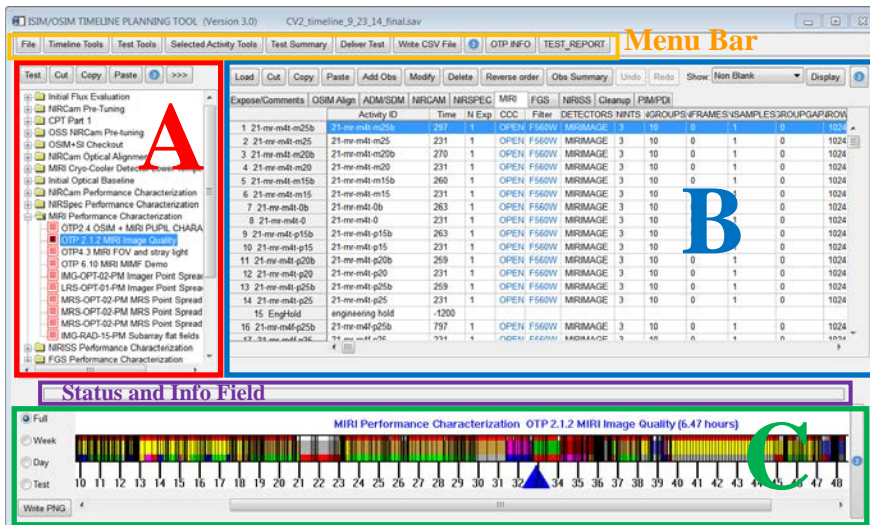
ISIM/OSIM TIMELINE PLANNING TOOL (Version 3.0) CV2_timeline_9_23_14_final.sav

File | Timeline Tools | Test Tools | Selected Activity Tools | Test Summary | Deliver Test | Write CSV File | OTP INFO | TEST_REPORT

Menu Bar

Test | Cut | Copy | Paste | >>>

Initial Flux Evaluation
NIRCam Pre-Tuning
CPT Part 1
OSS NIRCam Pre-tuning
OSIM+SI Checkout
NIRCam Optical Alignment
MIRI Cryo-Cooler Detector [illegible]
Initial Optical Baseline
NIRCam Performance Characterization
NIRSpec Performance Characterization
MIRI Performance Characterization
OTP2.4 OSIM + MIRI PUPIL CHARA
OTP 2.1.2 MIRI Image Quality
OTP4.3 MIRI FOV and stray light
OTP 6.10 MIRI MIMF Demo
IMG-OPT-02-PM Imager Point Spread
LRS-OPT-01-PM Imager Point Spread
MRS-OPT-02-PM MRS Point Spread
MRS-OPT-02-PM MRS Point Spread
MRS-OPT-02-PM MRS Point Spread
IMG-RAD-15-PM Subarray flat fields
NIRISS Performance Characterization
FGS Performance Characterization

A

Load | Cut | Copy | Paste | Add Obs | Modify | Delete | Reverse order | Obs Summary | Undo | Redo | Show: Non Blank | Display

Expose/Comments | OSIM Align | ADM/SDM | NIRCAM | NIRSPEC | MIRI | FGS | NIRISS | Cleanup | PIM/PDI

| | Activity ID | Time | N Exp | CCC | Filter | DETECTORS | NINTS | NGROUPS | NFRAMES | NSAMPLES | GROUPGAP | ROW |
|---|---|---|---|---|---|---|---|---|---|---|---|---|
| 1 | 21-mr-m4t-m25b | 21-mr-m4t-m25b | 297 | 1 | OPEN | F560W | MIRIMAGE | 3 | 10 | 0 | 1 | 0 | 1024 |
| 2 | 21-mr-m4t-m25 | 21-mr-m4t-m25 | 231 | 1 | OPEN | F560W | MIRIMAGE | 3 | 10 | 0 | 1 | 0 | 1024 |
| 3 | 21-mr-m4t-m20b | 21-mr-m4t-m20b | 270 | 1 | OPEN | F560W | MIRIMAGE | 3 | 10 | 0 | 1 | 0 | 1024 |
| 4 | 21-mr-m4t-m20 | 21-mr-m4t-m20 | 231 | 1 | OPEN | F560W | MIRIMAGE | 3 | 10 | 0 | 1 | 0 | 1024 |
| 5 | 21-mr-m4t-m15b | 21-mr-m4t-m15b | 260 | 1 | OPEN | F560W | MIRIMAGE | 3 | 10 | 0 | 1 | 0 | 1024 |
| 6 | 21-mr-m4t-m15 | 21-mr-m4t-m15 | 231 | 1 | OPEN | F560W | MIRIMAGE | 3 | 10 | 0 | 1 | 0 | 1024 |
| 7 | 21-mr-m4t-0b | 21-mr-m4t-0b | 263 | 1 | OPEN | F560W | MIRIMAGE | 3 | 10 | 0 | 1 | 0 | 1024 |
| 8 | 21-mr-m4t-0 | 21-mr-m4t-0 | 231 | 1 | OPEN | F560W | MIRIMAGE | 3 | 10 | 0 | 1 | 0 | 1024 |
| 9 | 21-mr-m4t-p15b | 21-mr-m4t-p15b | 263 | 1 | OPEN | F560W | MIRIMAGE | 3 | 10 | 0 | 1 | 0 | 1024 |
| 10 | 21-mr-m4t-p15 | 21-mr-m4t-p15 | 231 | 1 | OPEN | F560W | MIRIMAGE | 3 | 10 | 0 | 1 | 0 | 1024 |
| 11 | 21-mr-m4t-p20b | 21-mr-m4t-p20b | 259 | 1 | OPEN | F560W | MIRIMAGE | 3 | 10 | 0 | 1 | 0 | 1024 |
| 12 | 21-mr-m4t-p20 | 21-mr-m4t-p20 | 231 | 1 | OPEN | F560W | MIRIMAGE | 3 | 10 | 0 | 1 | 0 | 1024 |
| 13 | 21-mr-m4t-p25b | 21-mr-m4t-p25b | 259 | 1 | OPEN | F560W | MIRIMAGE | 3 | 10 | 0 | 1 | 0 | 1024 |
| 14 | 21-mr-m4t-p25 | 21-mr-m4t-p25 | 231 | 1 | OPEN | F560W | MIRIMAGE | 3 | 10 | 0 | 1 | 0 | 1024 |
| 15 | EngHold | engineering hold | -1200 | | | | | | | | | | |
| 16 | 21-mr-m4f-p25b | 21-mr-m4f-p25b | 797 | 1 | OPEN | F560W | MIRIMAGE | 3 | 10 | 0 | 1 | 0 | 1024 |
| 17 | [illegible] | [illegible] | 231 | 1 | OPEN | F560W | MIRIMAGE | 3 | 10 | 0 | 1 | 0 | 1024 |

B

Status and Info Field

Full
Week
Day
Test

MIRI Performance Characterization OTP 2.1.2 MIRI Image Quality (6.47 hours)

10 11 12 13 14 15 16 17 18 19 20 21 22 23 24 25 26 27 28 29 30 31 32 33 34 35 36 37 38 39 40 41 42 43 44 45 46 47 48

C

Write PNG